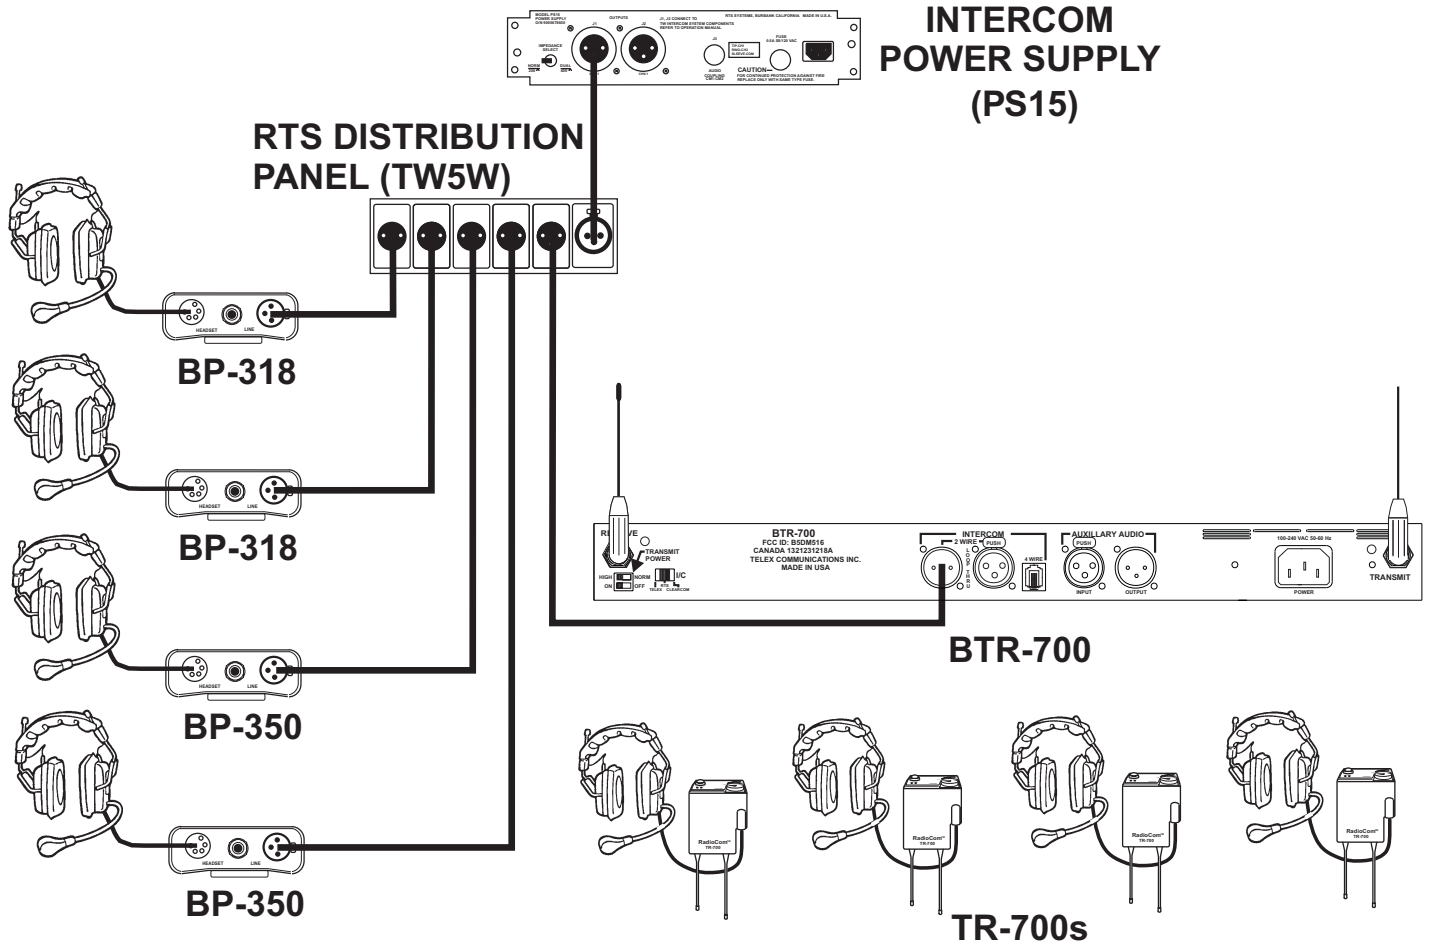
MODEL PS15
POWER SUPPLY

IMPEDANCE SELECT

NORM

DUAL

OUTPUTS

J1

J2

J1, J2 CONNECT TO TW INTERCOM SYSTEM COMPONENTS REFER TO OPERATION MANUAL

RTS SYSTEMS, BURBANK CALIFORNIA MADE IN U.S.A.

J3

AUDIO COUPLING

FUSE

CAUTION

FOR CONTINUED PROTECTION AGAINST FIRE REPLACE ONLY WITH SAME TYPE FUSE.

INTERCOM POWER SUPPLY (PS15)

RTS DISTRIBUTION PANEL (TW5W)

HEADSET LINE

BP-318

HEADSET LINE

BP-318

HEADSET LINE

BP-350

HEADSET LINE

BP-350

RECEIVE

TRANSMIT POWER

HIGH NORM

ON OFF

I/C

TELEX RTS CLEARCOM

BTR-700
FCC ID: B5DM516
CANADA 1321231218A
TELEX COMMUNICATIONS INC.
MADE IN USA

INTERCOM

2 WIRE

PUSH

4 WIRE

AUXILLARY AUDIO

PUSH

INPUT

OUTPUT

100-240 VAC 50-60 Hz

POWER

TRANSMIT

BTR-700

RadioCom TR-700

RadioCom TR-700

RadioCom TR-700

RadioCom TR-700

TR-700s